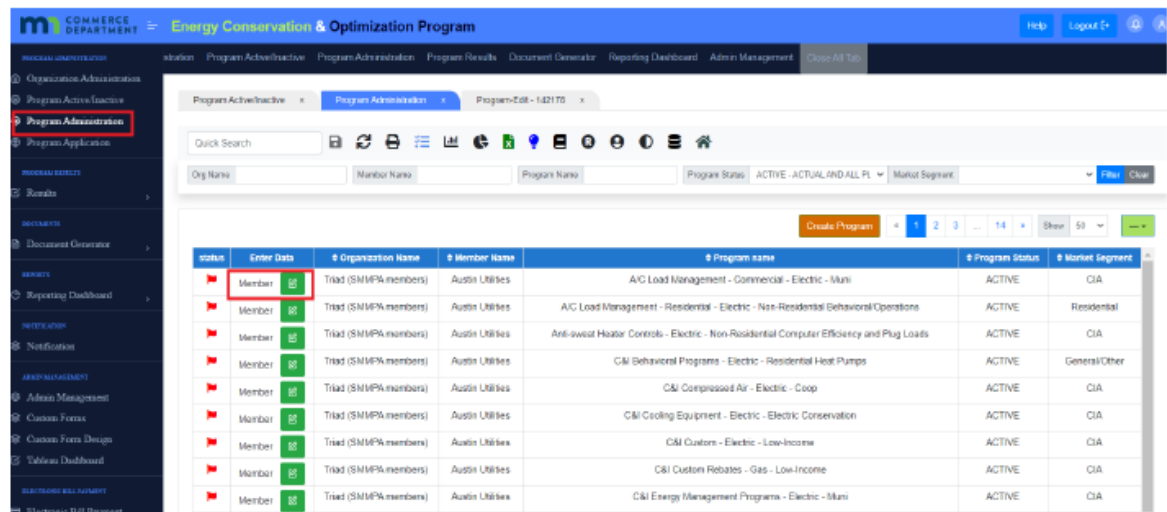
COMMERCE DEPARTMENT Energy Conservation & Optimization Program

Help Logout

PROGRAM ADMINISTRATION
Organization Administration
Program Active/Inactive
Program Administration
Program Application

PROGRAM RESULTS
Results

DOCUMENTS
Document Generator

REPORTS
Reporting Dashboard

NOTIFICATION
Notification

ADMIN MANAGEMENT
Admin Management
Custom Forms
Custom Form Design
Tableau Dashboard

ELECTRONIC BILL PAYMENT
Electronic Bill Payment

stration Program Active/Inactive Program Administration Program Results Document Generator Reporting Dashboard Admin Management Close All Tab

Program Active/Inactive × Program Administration × Program-Edit - 142176 ×

Quick Search

Org Name Member Name Program Name Program Status ACTIVE - ACTUAL AND ALL PL Market Segment Filter Clear

Create Program « 1 2 3 ... 14 » Show 50

| status | Enter Data | Organization Name | Member Name | Program name | Program Status | Market Segment |
|---|---|---|---|---|---|---|
| | Member | Triad (SMMPA members) | Austin Utilities | A/C Load Management - Commercial - Electric - Muni | ACTIVE | CIA |
| | Member | Triad (SMMPA members) | Austin Utilities | A/C Load Management - Residential - Electric - Non-Residential Behavioral/Operations | ACTIVE | Residential |
| | Member | Triad (SMMPA members) | Austin Utilities | Anti-sweat Heater Controls - Electric - Non-Residential Computer Efficiency and Plug Loads | ACTIVE | CIA |
| | Member | Triad (SMMPA members) | Austin Utilities | C&I Behavioral Programs - Electric - Residential Heat Pumps | ACTIVE | General/Other |
| | Member | Triad (SMMPA members) | Austin Utilities | C&I Compressed Air - Electric - Coop | ACTIVE | CIA |
| | Member | Triad (SMMPA members) | Austin Utilities | C&I Cooling Equipment - Electric - Electric Conservation | ACTIVE | CIA |
| | Member | Triad (SMMPA members) | Austin Utilities | C&I Custom - Electric - Low-Income | ACTIVE | CIA |
| | Member | Triad (SMMPA members) | Austin Utilities | C&I Custom Rebates - Gas - Low-Income | ACTIVE | CIA |
| | Member | Triad (SMMPA members) | Austin Utilities | C&I Energy Management Programs - Electric - Muni | ACTIVE | CIA |